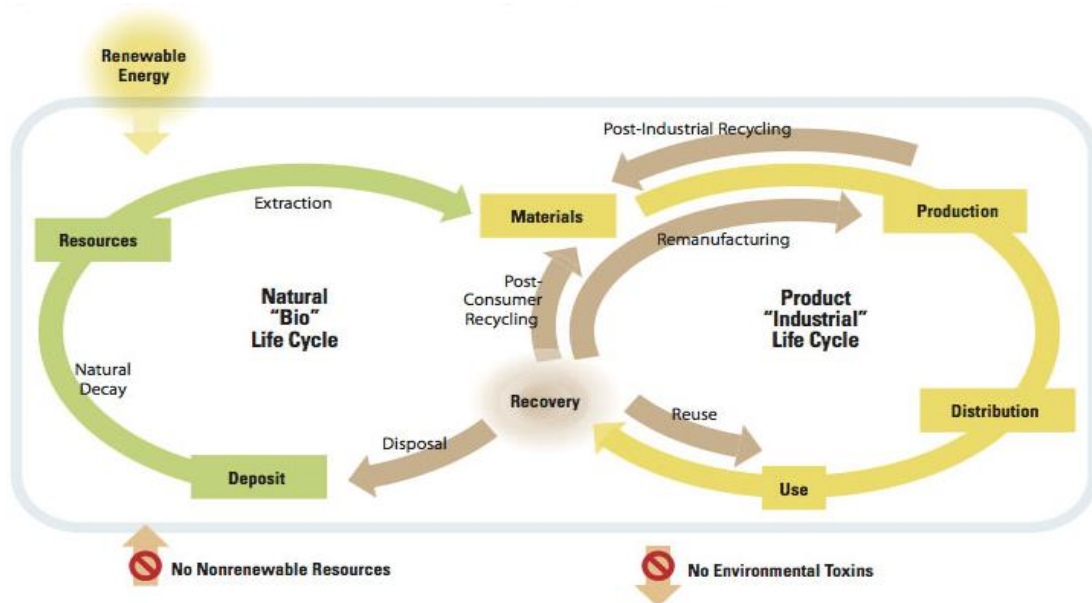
Renewable Energy

Post-Industrial Recycling

Extraction

Materials

Production

Resources

Remanufacturing

Post-Consumer Recycling

Natural "Bio" Life Cycle

Product "Industrial" Life Cycle

Natural Decay

Recovery

Reuse

Distribution

Disposal

Deposit

Use

No Nonrenewable Resources

No Environmental Toxins